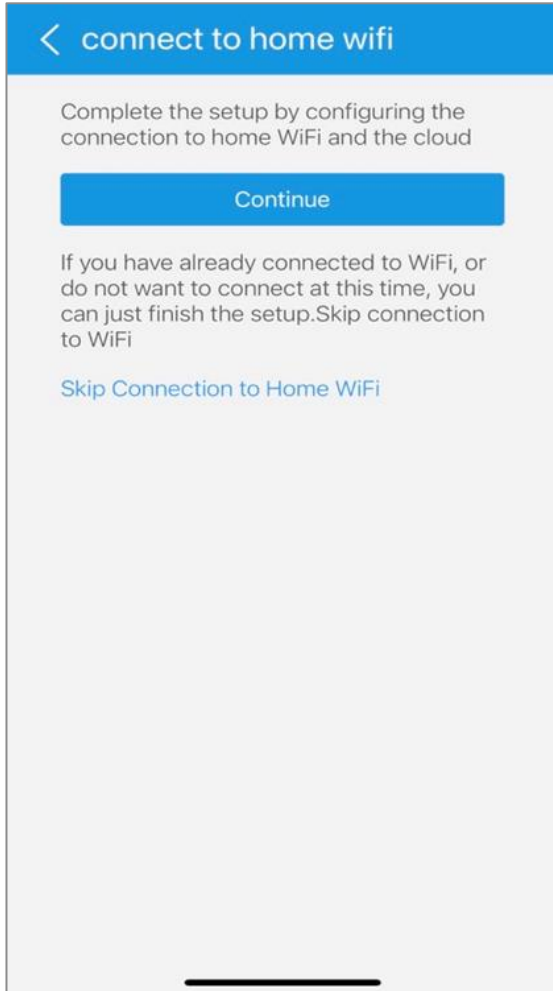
connect to home wifi

Complete the setup by configuring the connection to home WiFi and the cloud

Continue

If you have already connected to WiFi, or do not want to connect at this time, you can just finish the setup.Skip connection to WiFi

Skip Connection to Home WiFi